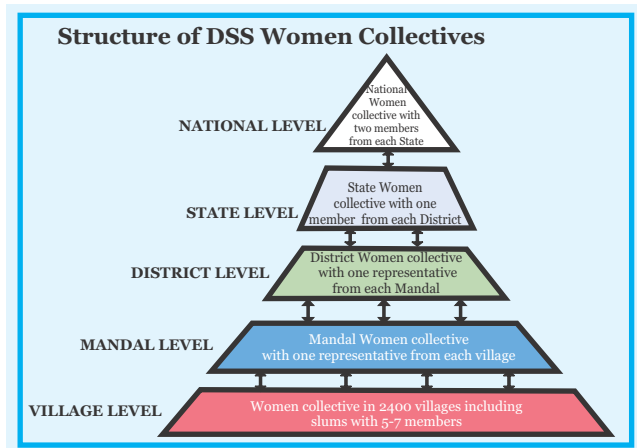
Structure of DSS Women Collectives

NATIONAL LEVEL

National Women collective with two members from each State

STATE LEVEL

State Women collective with one member from each District

DISTRICT LEVEL

District Women collective with one representative from each Mandal

MANDAL LEVEL

Mandal Women collective with one representative from each village

VILLAGE LEVEL

Women collective in 2400 villages including slums with 5-7 members